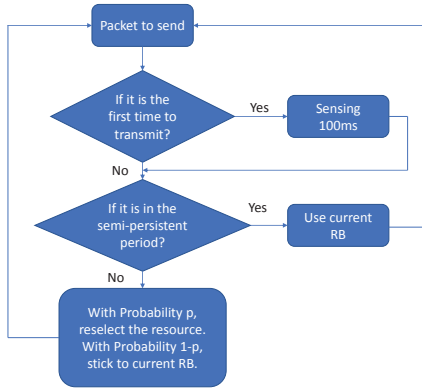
Packet to send

If it is the first time to transmit?

Yes

Sensing 100ms

No

If it is in the semi-persistent period?

Yes

Use current RB

No

With Probability p, reselect the resource. With Probability 1-p, stick to current RB.